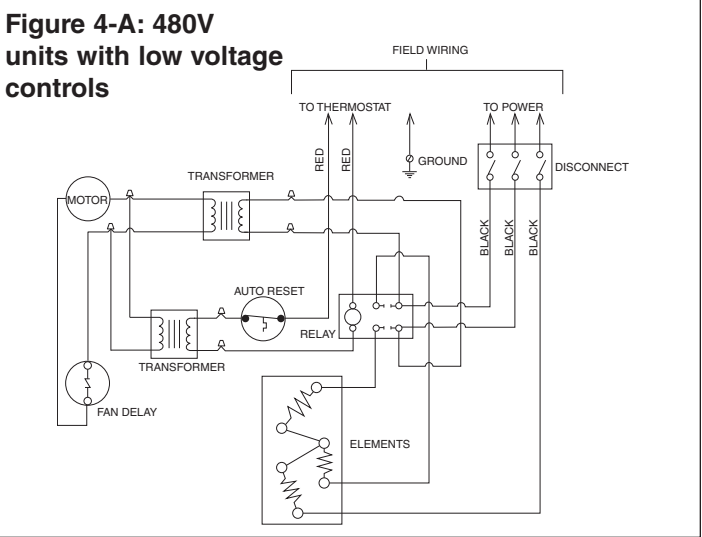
Figure 4-A: 480V units with low voltage controls

FIELD WIRING

TO THERMOSTAT

TO POWER

RED

RED

GROUND

DISCONNECT

MOTOR

TRANSFORMER

BLACK

BLACK

BLACK

AUTO RESET

RELAY

TRANSFORMER

FAN DELAY

ELEMENTS